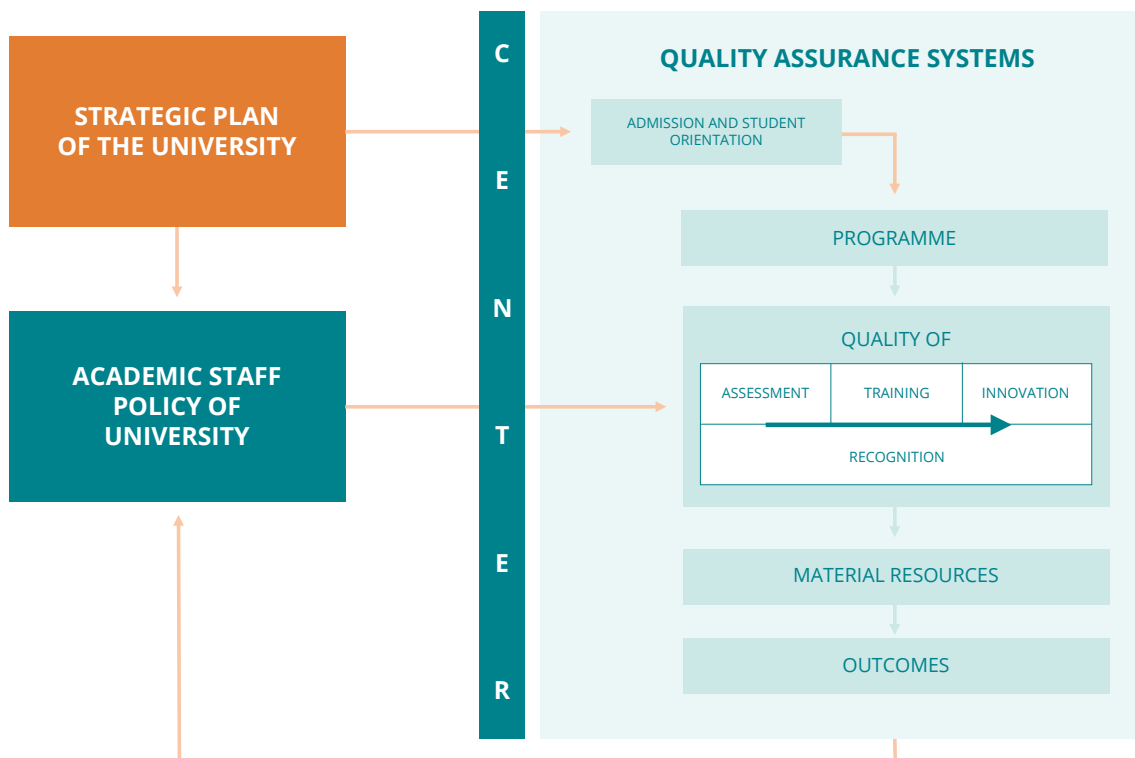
STRATEGIC PLAN OF THE UNIVERSITY

ACADEMIC STAFF POLICY OF UNIVERSITY

C
E
N
T
E
R

QUALITY ASSURANCE SYSTEMS

ADMISSION AND STUDENT ORIENTATION

PROGRAMME

QUALITY OF

| ASSESSMENT | TRAINING | INNOVATION |
|---|---|---|
| RECOGNITION | | |

MATERIAL RESOURCES

OUTCOMES